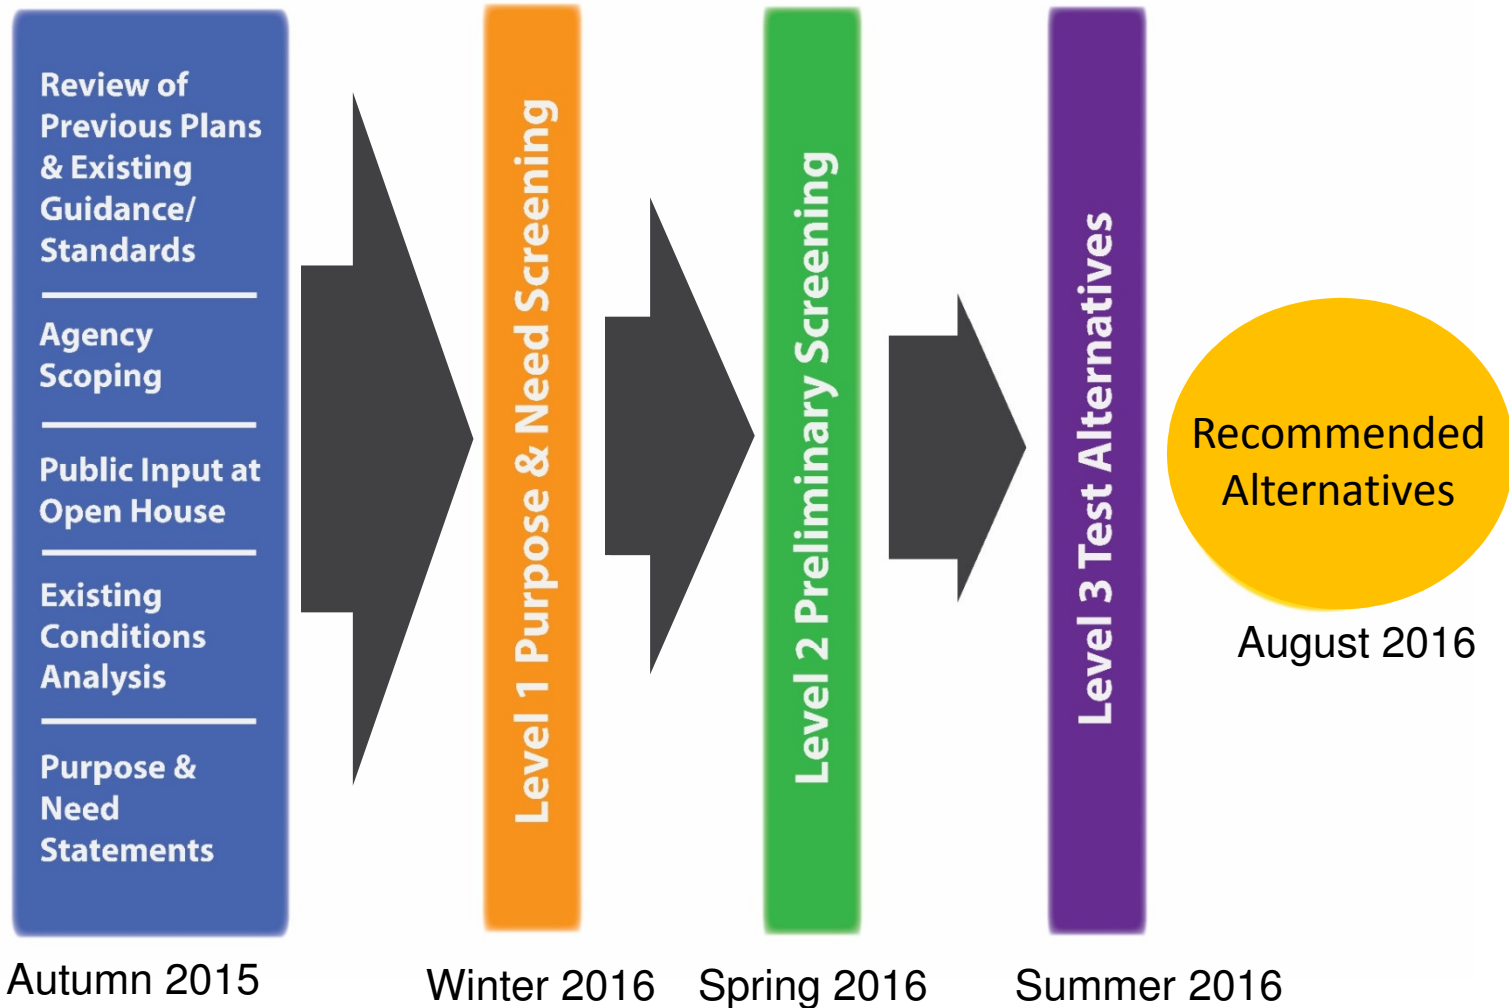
Review of Previous Plans & Existing Guidance/ Standards

Agency Scoping

Public Input at Open House

Existing Conditions Analysis

Purpose & Need Statements

Autumn 2015

Level 1 Purpose & Need Screening

Winter 2016

Level 2 Preliminary Screening

Spring 2016

Level 3 Test Alternatives

Summer 2016

Recommended Alternatives

August 2016